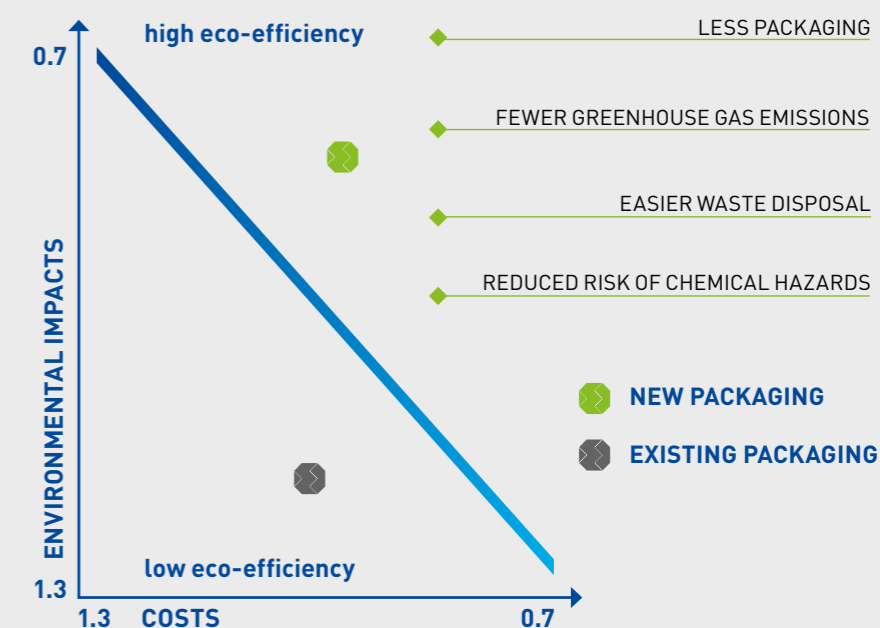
high eco-efficiency

0.7

LESS PACKAGING

FEWER GREENHOUSE GAS EMISSIONS

EASIER WASTE DISPOSAL

REDUCED RISK OF CHEMICAL HAZARDS

ENVIRONMENTAL IMPACTS

NEW PACKAGING

EXISTING PACKAGING

low eco-efficiency

1.3

1.3 COSTS 0.7